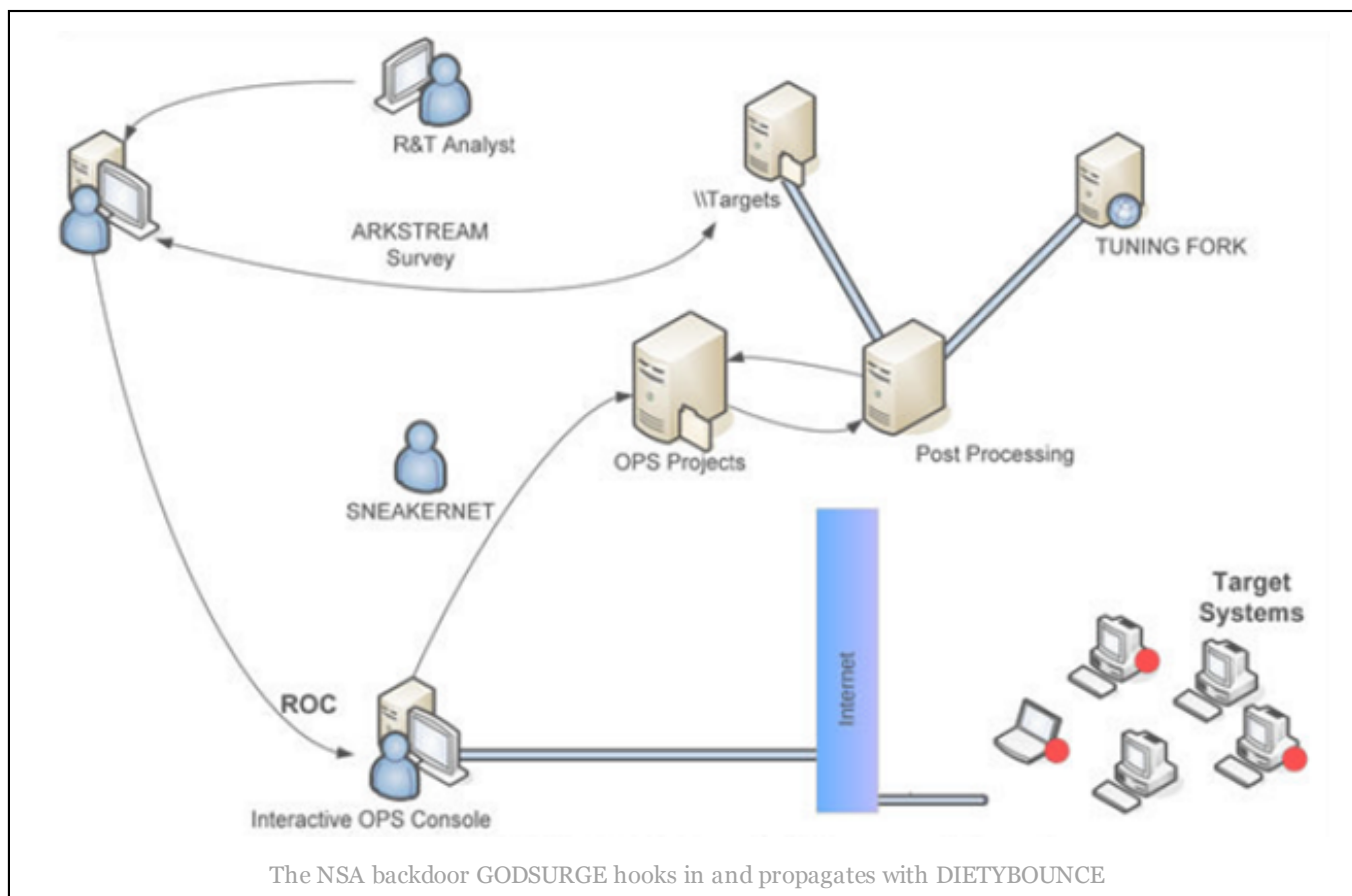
R&T Analyst

\\Targets

TUNING FORK

ARKSTREAM Survey

OPS Projects

Post Processing

SNEAKERNET

Internet

Target Systems

ROC

Interactive OPS Console

The NSA backdoor GODSURGE hooks in and propagates with DIETYBOUNCE